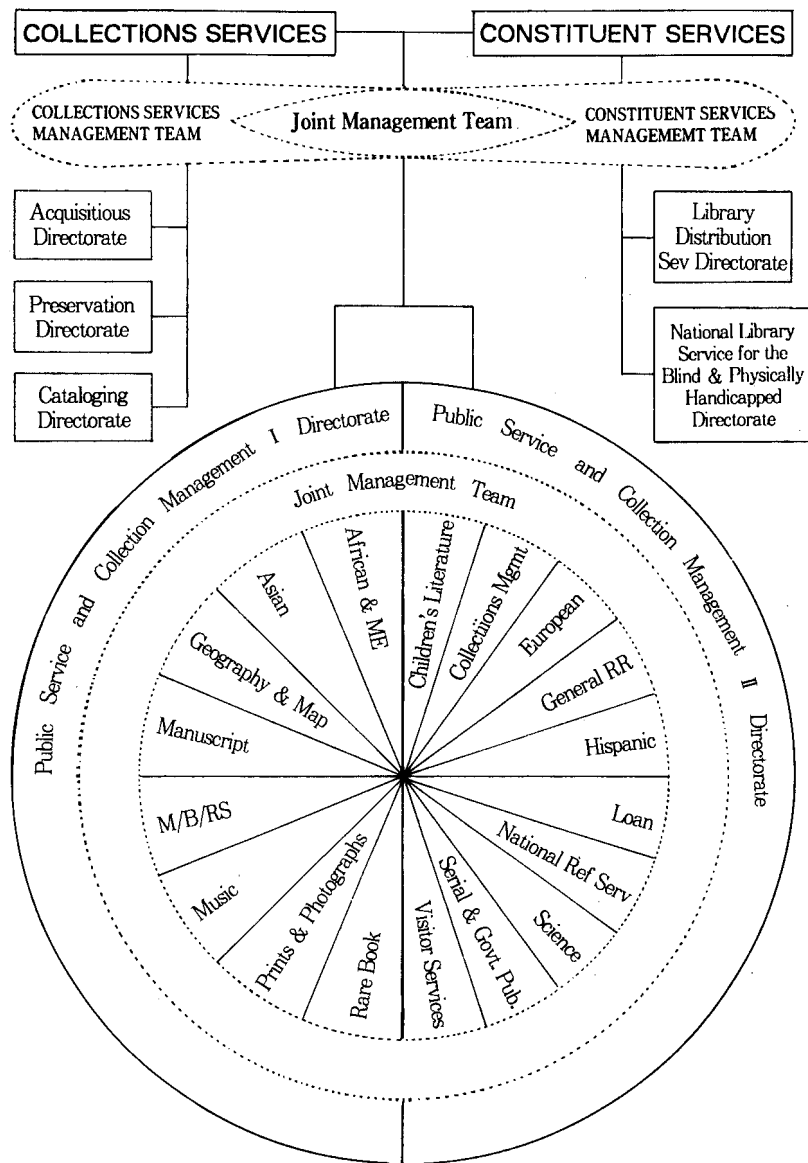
COLLECTIONS SERVICES

CONSTITUENT SERVICES

COLLECTIONS SERVICES MANAGEMENT TEAM

Joint Management Team

CONSTITUENT SERVICES MANAGEMEMT TEAM

Acquisitious Directorate

Preservation Directorate

Cataloging Directorate

Library Distribution Sev Directorate

National Library Service for the Blind & Physically Handicapped Directorate

Public Service and Collection Management I Directorate

Public Service and Collection Management II Directorate

Joint Management Team

African & ME

Asian

Geography & Map

Manuscript

M/B/RS

Music

Prints & Photographs

Rare Book

Visitor Services

Serial & Govt. Pub.

Science

National Ref Serv

Loan

Hispanic

General RR

European

Collections Mgmt

Children's Literature